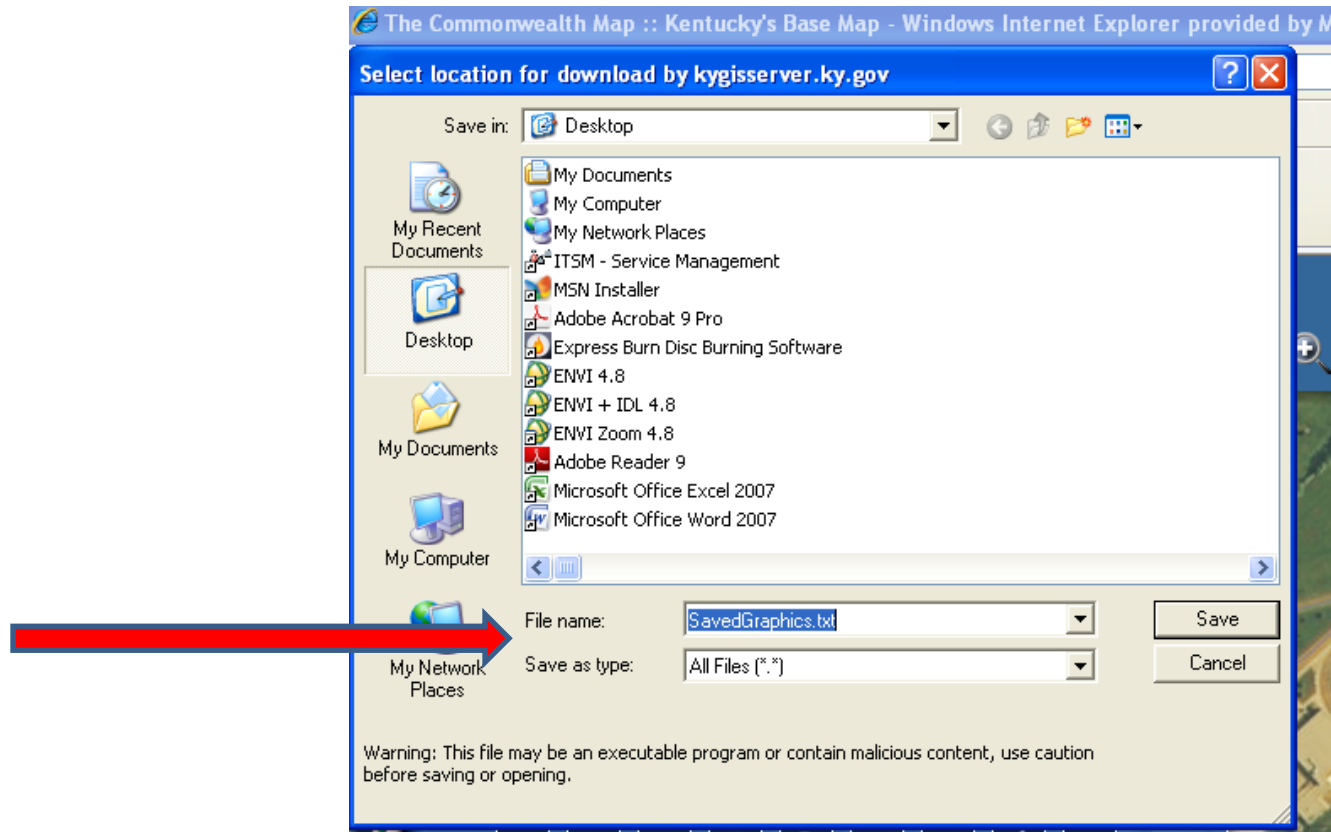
The Commonwealth Map :: Kentucky's Base Map - Windows Internet Explorer provided by M

Select location for download by kygisserver.ky.gov

Save in: Desktop

My Recent Documents
Desktop
My Documents
My Computer
My Network Places

My Documents
My Computer
My Network Places
ITSM - Service Management
MSN Installer
Adobe Acrobat 9 Pro
Express Burn Disc Burning Software
ENVI 4.8
ENVI + IDL 4.8
ENVI Zoom 4.8
Adobe Reader 9
Microsoft Office Excel 2007
Microsoft Office Word 2007

File name: SavedGraphics.txt
Save as type: All Files (*.*)

Save
Cancel

Warning: This file may be an executable program or contain malicious content, use caution before saving or opening.